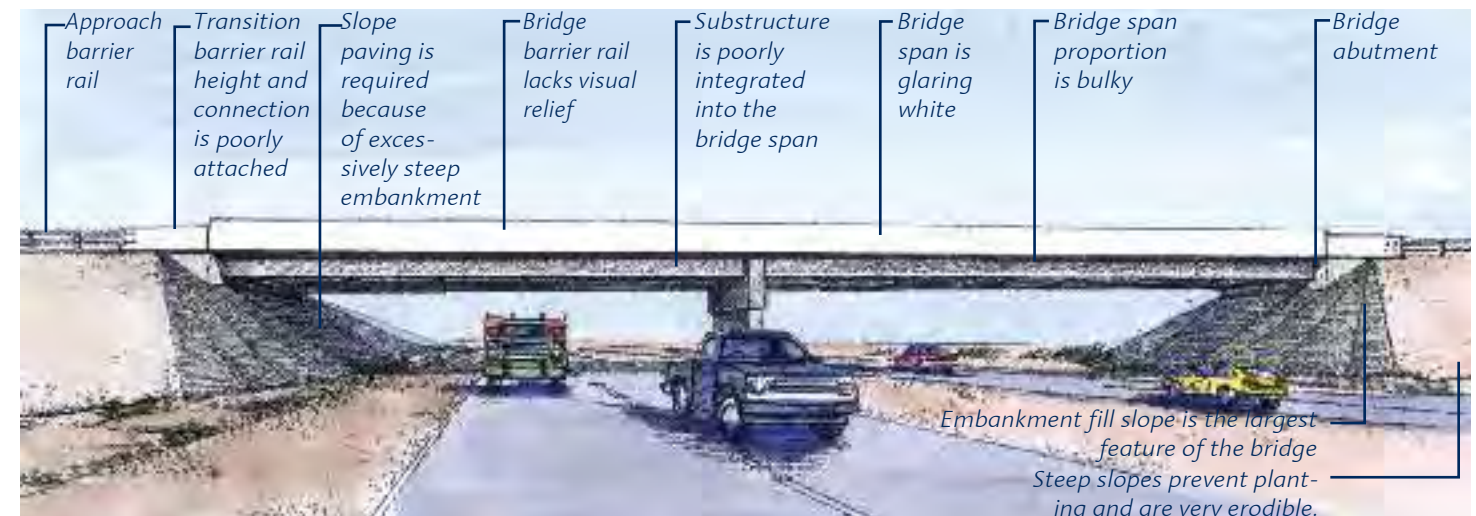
Approach barrier rail

Transition barrier rail height and connection is poorly attached

Slope paving is required because of excessively steep embankment

Bridge barrier rail lacks visual relief

Substructure is poorly integrated into the bridge span

Bridge span is glaring white

Bridge span proportion is bulky

Bridge abutment

Embankment fill slope is the largest feature of the bridge

Steep slopes prevent planting and are very erodible.